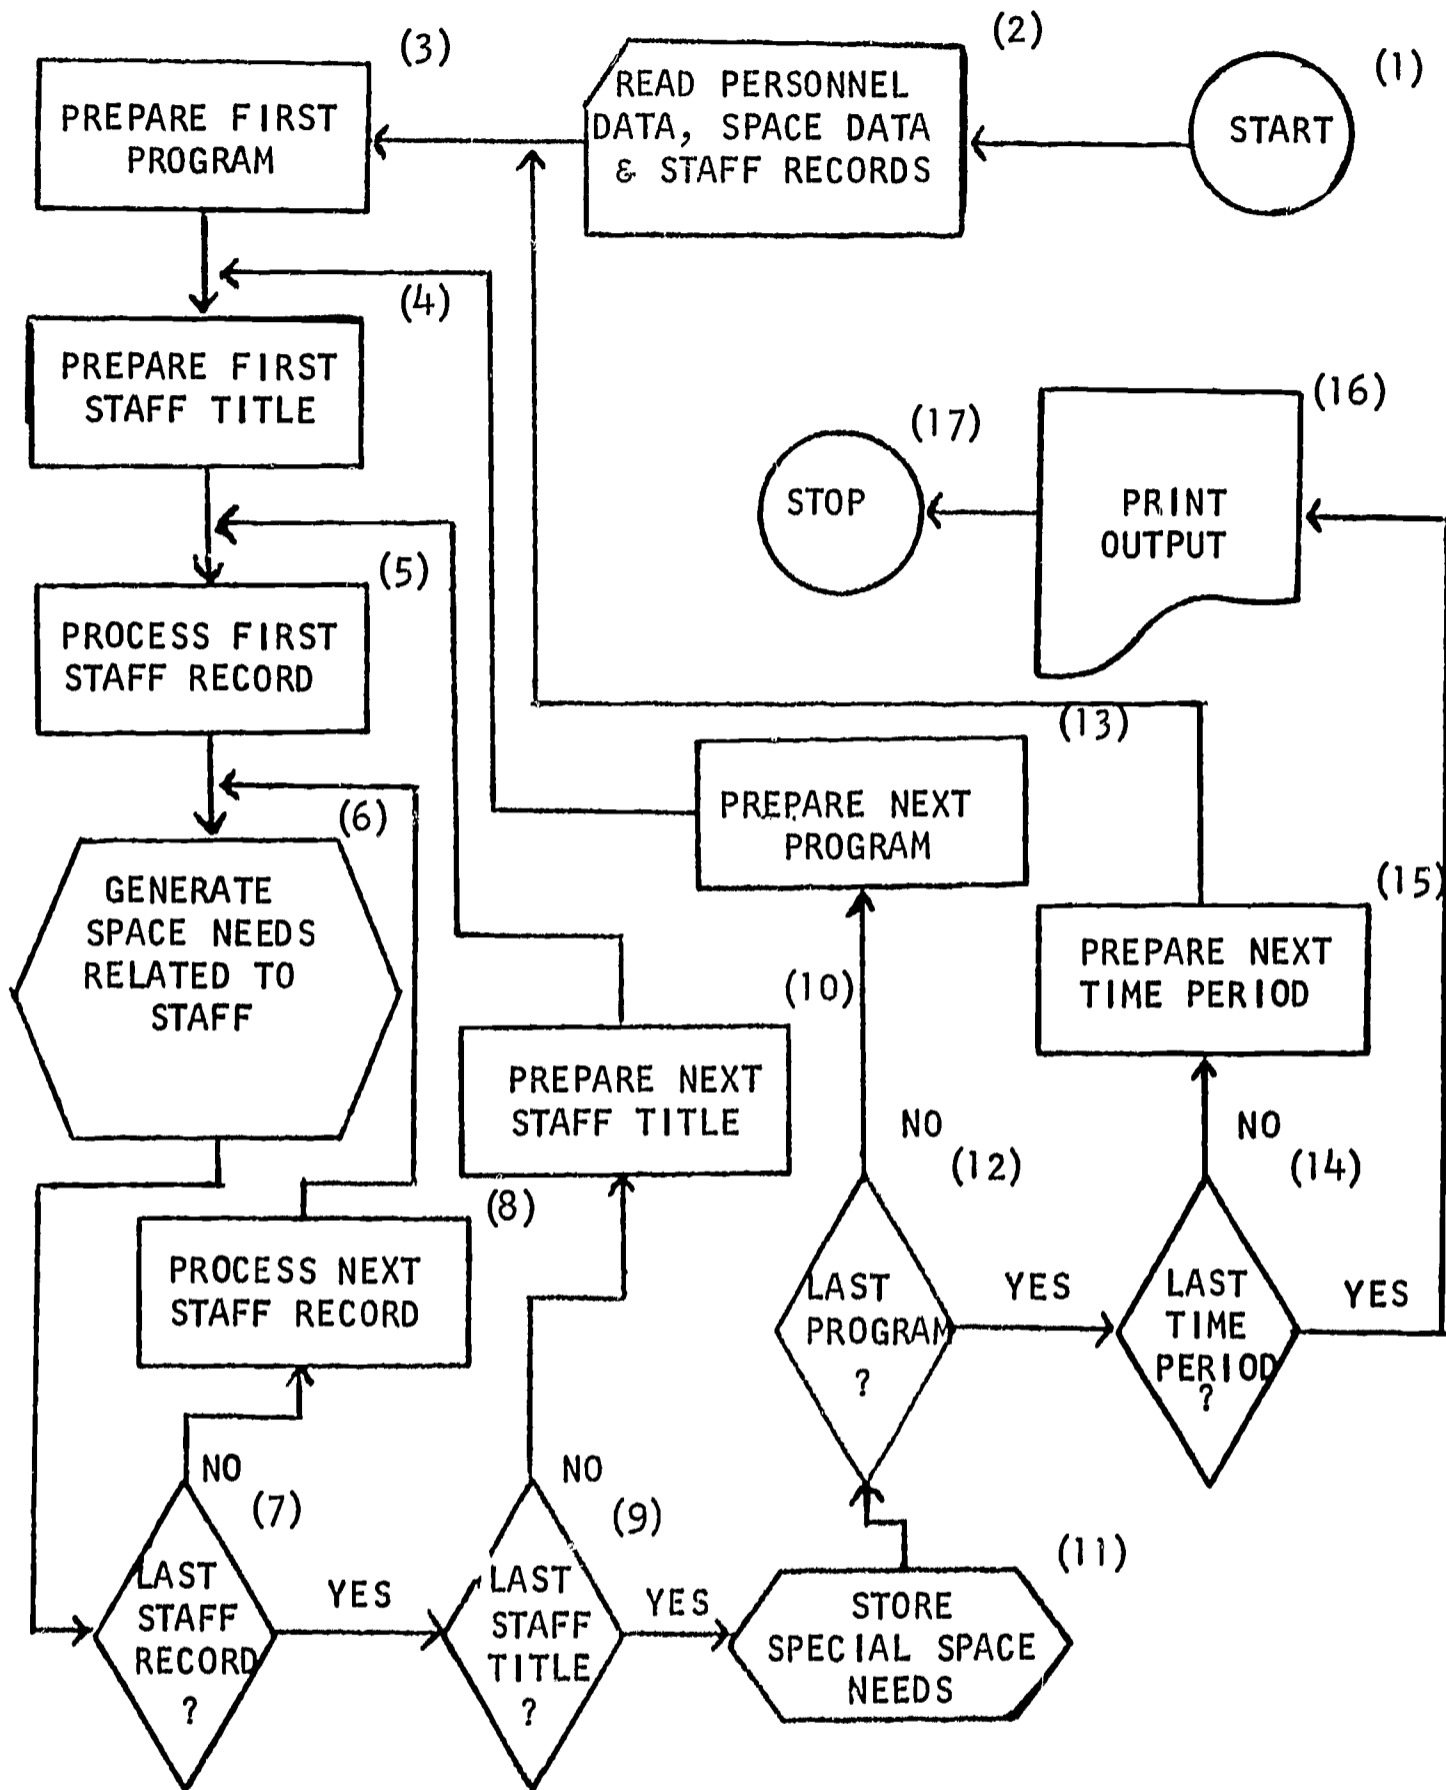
(1)
START

(2)
READ PERSONNEL DATA, SPACE DATA & STAFF RECORDS

(3)
PREPARE FIRST PROGRAM

(4)
PREPARE FIRST STAFF TITLE

(5)
PROCESS FIRST STAFF RECORD

(6)
GENERATE SPACE NEEDS RELATED TO STAFF

PROCESS NEXT STAFF RECORD

NO
(7)
LAST STAFF RECORD ?

YES

(8)
PREPARE NEXT STAFF TITLE

NO
(9)
LAST STAFF TITLE ?

YES

(11)
STORE SPECIAL SPACE NEEDS

(10)
PREPARE NEXT PROGRAM

NO
(12)
LAST PROGRAM ?

YES

(13)

(15)
PREPARE NEXT TIME PERIOD

NO
(14)
LAST TIME PERIOD ?

YES

(16)
PRINT OUTPUT

(17)
STOP